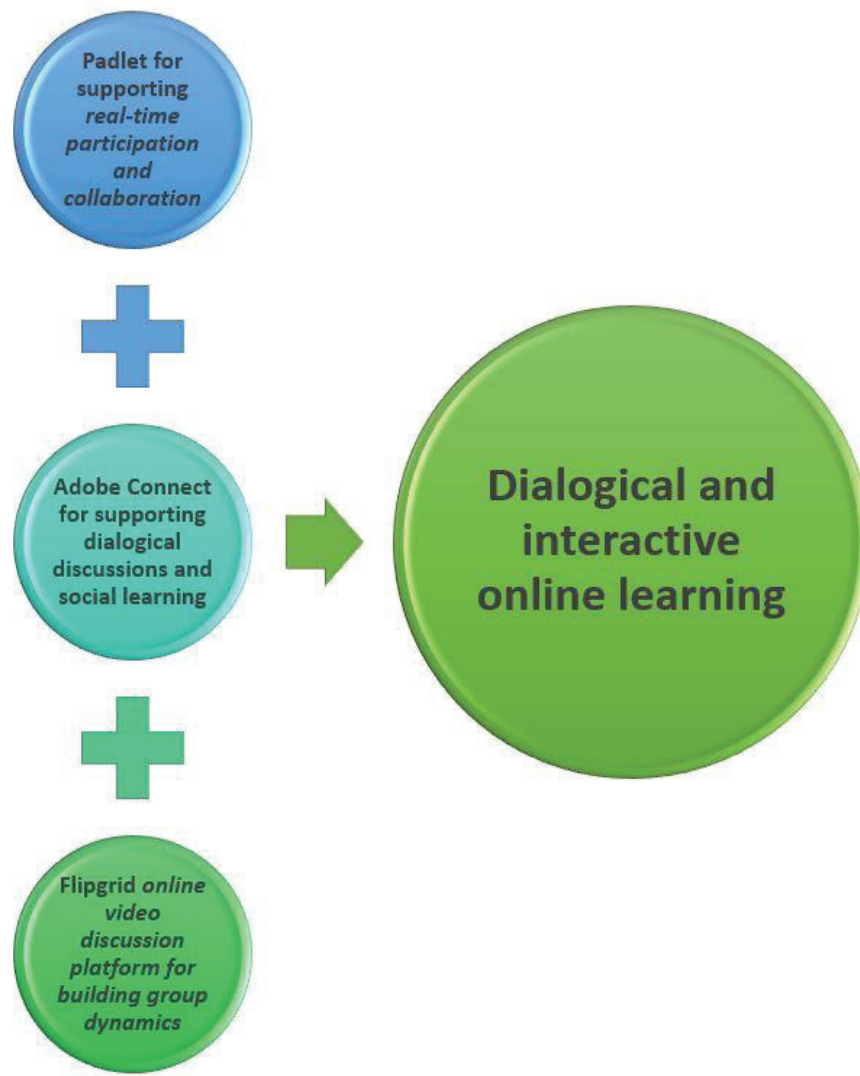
Padlet for supporting real-time participation and collaboration

Adobe Connect for supporting dialogical discussions and social learning

Flipgrid online video discussion platform for building group dynamics

Dialogical and interactive online learning